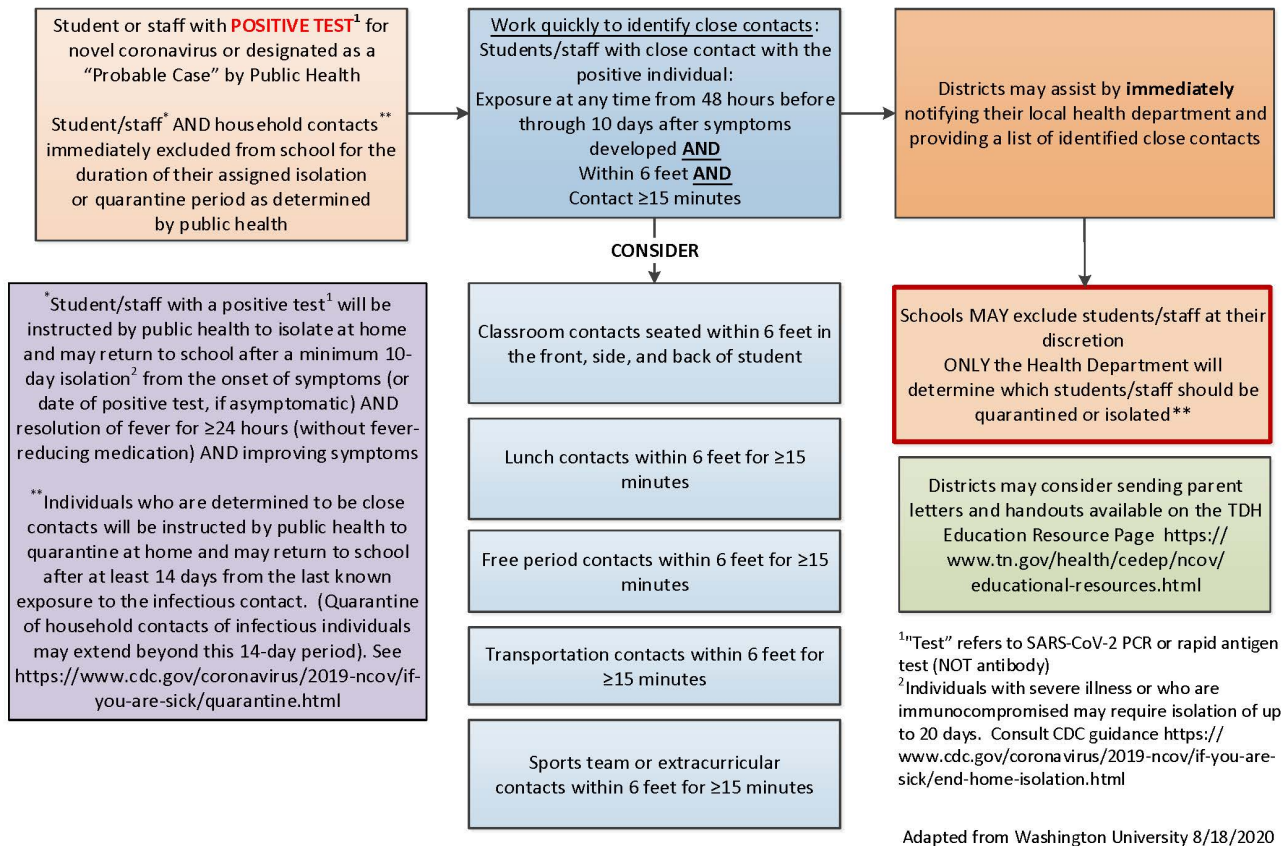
Student or staff with POSITIVE TEST$^1$ for novel coronavirus or designated as a "Probable Case" by Public Health

Student/staff$^*$ AND household contacts$^{**}$ immediately excluded from school for the duration of their assigned isolation or quarantine period as determined by public health

Work quickly to identify close contacts: Students/staff with close contact with the positive individual: Exposure at any time from 48 hours before through 10 days after symptoms developed AND Within 6 feet AND Contact ≥15 minutes

Districts may assist by immediately notifying their local health department and providing a list of identified close contacts

CONSIDER

$^*$Student/staff with a positive test$^1$ will be instructed by public health to isolate at home and may return to school after a minimum 10-day isolation$^2$ from the onset of symptoms (or date of positive test, if asymptomatic) AND resolution of fever for ≥24 hours (without fever-reducing medication) AND improving symptoms

$^{**}$Individuals who are determined to be close contacts will be instructed by public health to quarantine at home and may return to school after at least 14 days from the last known exposure to the infectious contact. (Quarantine of household contacts of infectious individuals may extend beyond this 14-day period). See https://www.cdc.gov/coronavirus/2019-ncov/if-you-are-sick/quarantine.html

Classroom contacts seated within 6 feet in the front, side, and back of student

Lunch contacts within 6 feet for ≥15 minutes

Free period contacts within 6 feet for ≥15 minutes

Transportation contacts within 6 feet for ≥15 minutes

Sports team or extracurricular contacts within 6 feet for ≥15 minutes

Schools MAY exclude students/staff at their discretion
ONLY the Health Department will determine which students/staff should be quarantined or isolated**

Districts may consider sending parent letters and handouts available on the TDH Education Resource Page https://www.tn.gov/health/cedep/ncov/educational-resources.html

$^1$"Test" refers to SARS-CoV-2 PCR or rapid antigen test (NOT antibody)
$^2$Individuals with severe illness or who are immunocompromised may require isolation of up to 20 days. Consult CDC guidance https://www.cdc.gov/coronavirus/2019-ncov/if-you-are-sick/end-home-isolation.html

Adapted from Washington University 8/18/2020